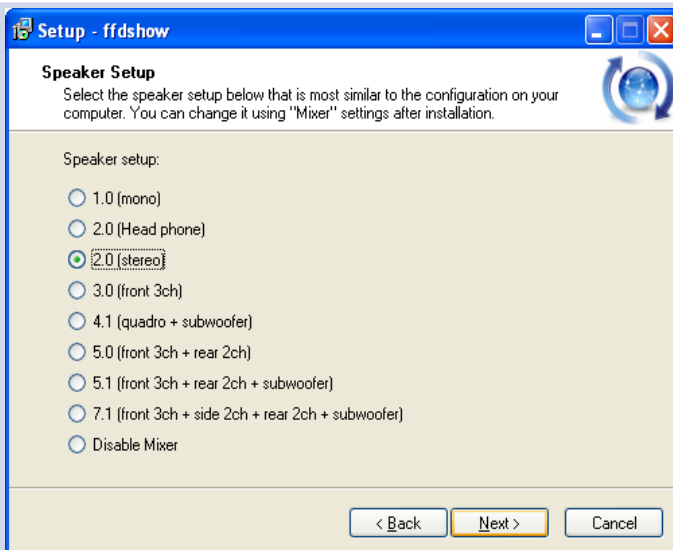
Setup - ffdshow

Speaker Setup
Select the speaker setup below that is most similar to the configuration on your computer. You can change it using "Mixer" settings after installation.

Speaker setup:

1.0 (mono)
2.0 (Head phone)
2.0 (stereo)
3.0 (front 3ch)
4.1 (quadro + subwoofer)
5.0 (front 3ch + rear 2ch)
5.1 (front 3ch + rear 2ch + subwoofer)
7.1 (front 3ch + side 2ch + rear 2ch + subwoofer)
Disable Mixer

< Back
Next >
Cancel